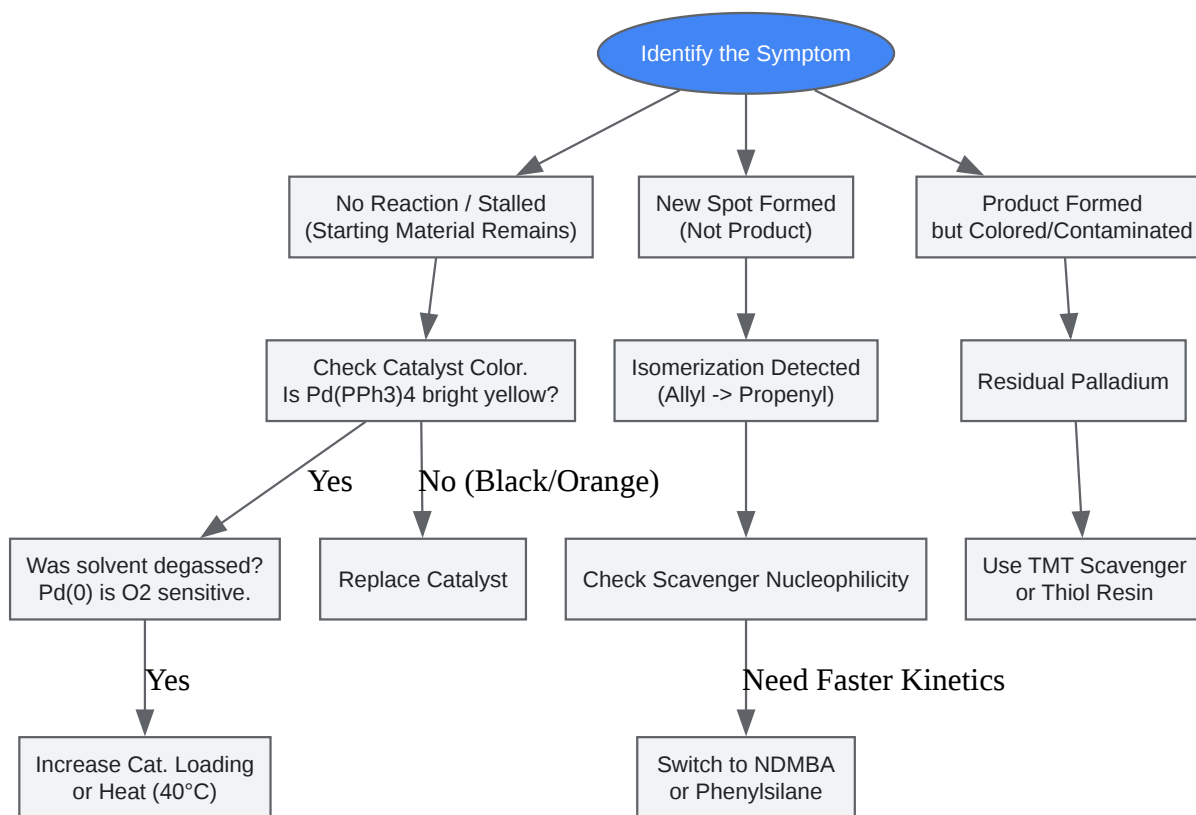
Identify the Symptom

No Reaction / Stalled (Starting Material Remains)

New Spot Formed (Not Product)

Product Formed but Colored/Contaminated

Check Catalyst Color. Is Pd(PPh3)4 bright yellow?

Isomerization Detected (Allyl -> Propenyl)

Residual Palladium

Yes

No (Black/Orange)

Was solvent degassed? Pd(0) is O2 sensitive.

Replace Catalyst

Check Scavenger Nucleophilicity

Use TMT Scavenger or Thiol Resin

Yes

Need Faster Kinetics

Increase Cat. Loading or Heat (40°C)

Switch to NDMBA or Phenylsilane